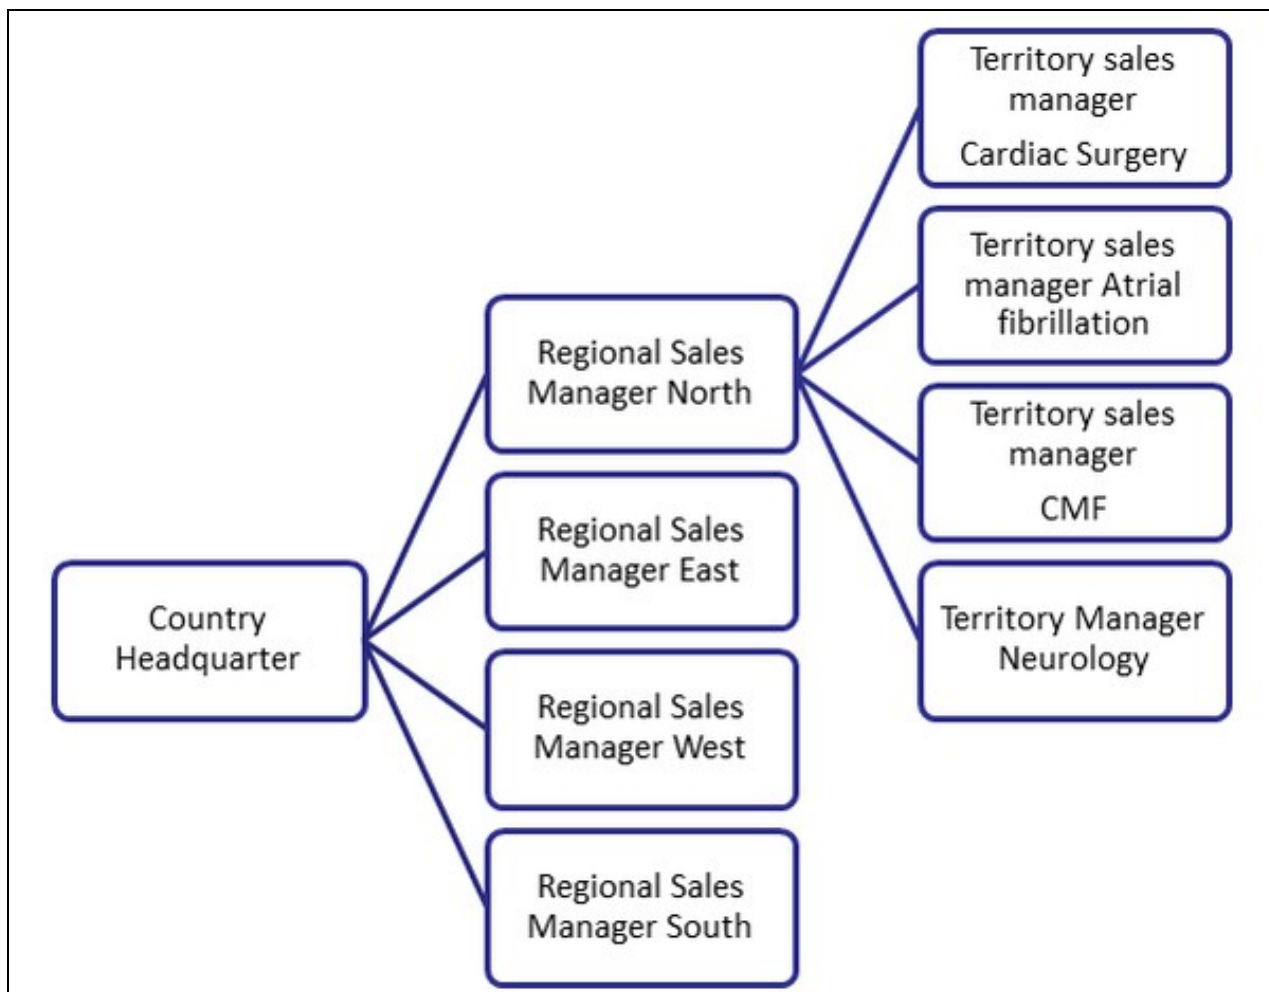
Country Headquarter

Regional Sales Manager North

Regional Sales Manager East

Regional Sales Manager West

Regional Sales Manager South

Territory sales manager

Cardiac Surgery

Territory sales manager Atrial fibrillation

Territory sales manager

CMF

Territory Manager Neurology